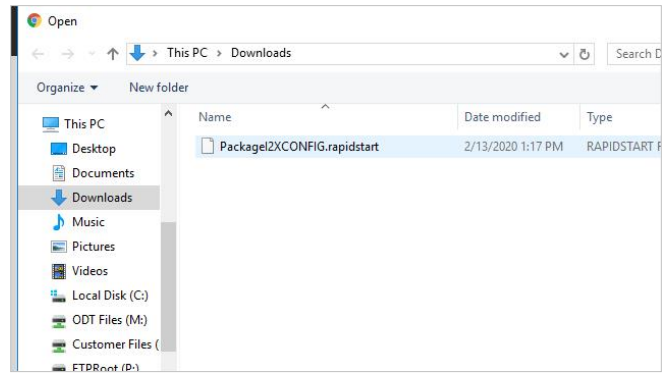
Open

This PC > Downloads

Search D

Organize ▾ New folder

This PC
Desktop
Documents
Downloads
Music
Pictures
Videos
Local Disk (C:)
ODT Files (M:)
Customer Files (
FTPRoot (P:)

| Name | Date modified | Type |
|---|---|---|
| Package12XCONFIG.rapidstart | 2/13/2020 1:17 PM | RAPIDSTART F |